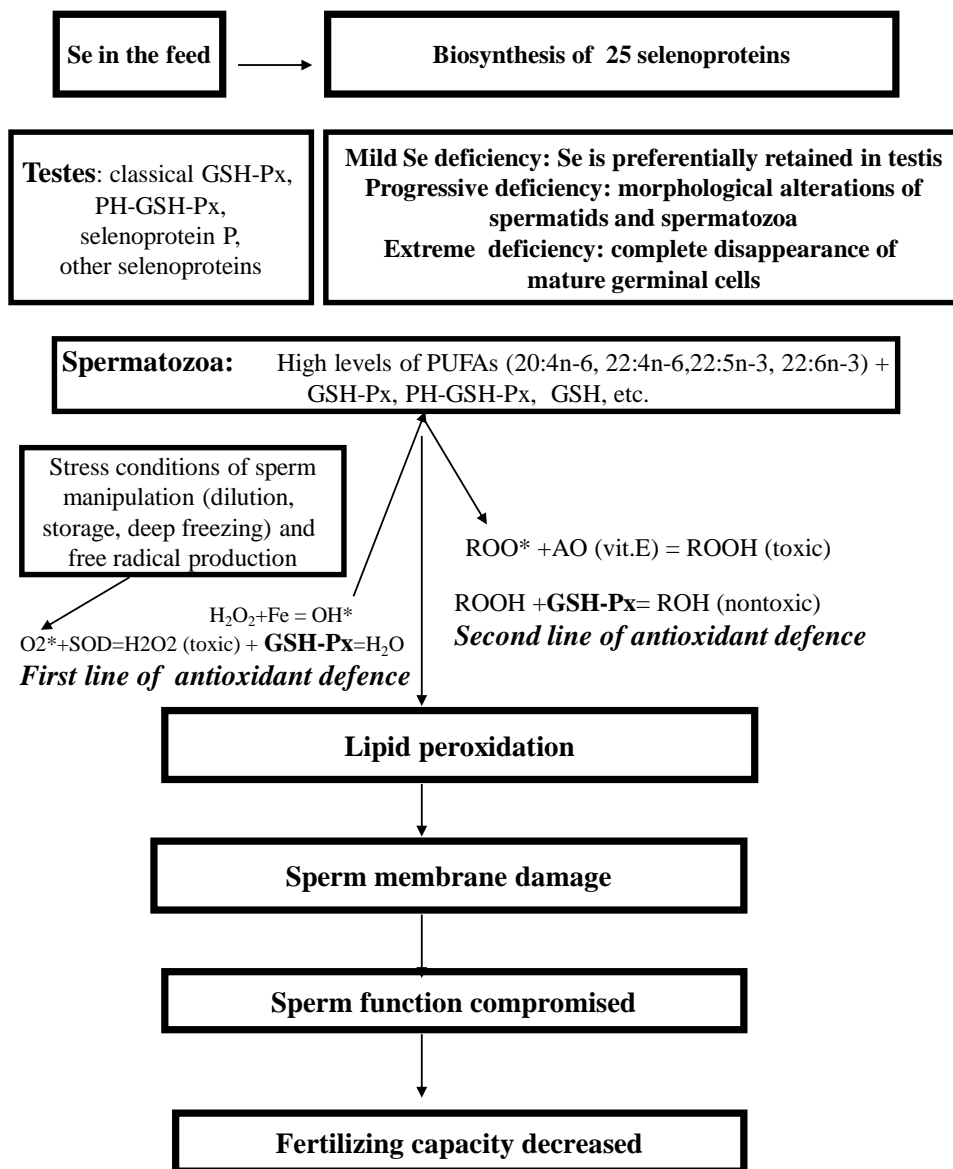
Se in the feed

Biosynthesis of 25 selenoproteins

Testes: classical GSH-Px, PH-GSH-Px, selenoprotein P, other selenoproteins

Mild Se deficiency: Se is preferentially retained in testis
Progressive deficiency: morphological alterations of spermatids and spermatozoa
Extreme deficiency: complete disappearance of mature germinal cells

Spermatozoa: High levels of PUFAs (20:4n-6, 22:4n-6,22:5n-3, 22:6n-3) + GSH-Px, PH-GSH-Px, GSH, etc.

Stress conditions of sperm manipulation (dilution, storage, deep freezing) and free radical production

ROO* +AO (vit.E) = ROOH (toxic)

$H_2O_2$+Fe = OH*
O2*+SOD=H2O2 (toxic) + GSH-Px=$H_2O$
First line of antioxidant defence

ROOH +GSH-Px= ROH (nontoxic)
Second line of antioxidant defence

Lipid peroxidation

Sperm membrane damage

Sperm function compromised

Fertilizing capacity decreased